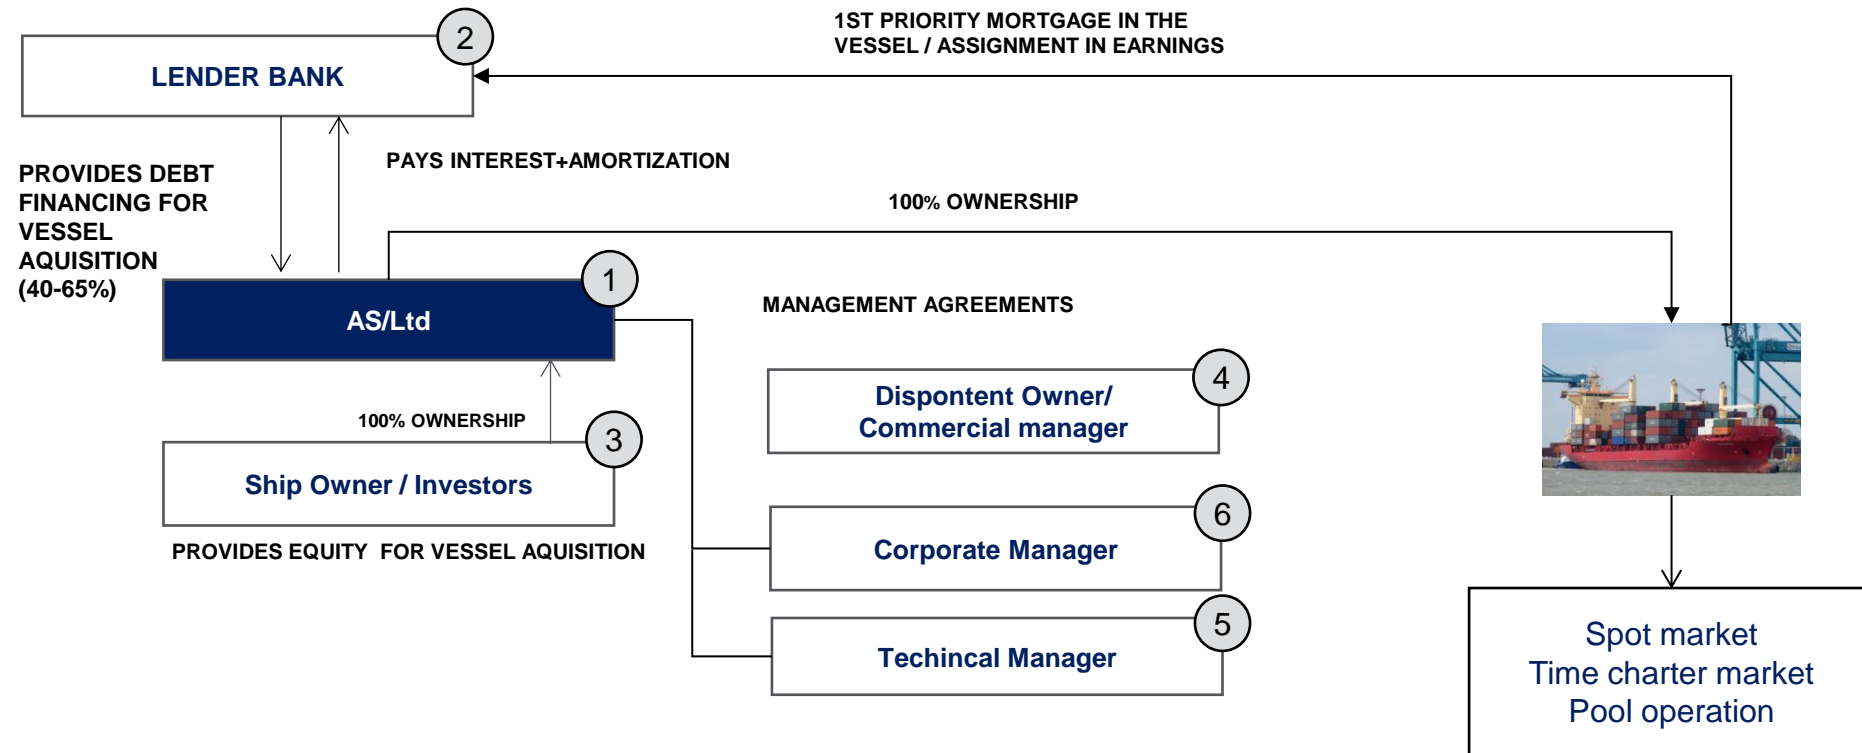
LENDER BANK

2

1ST PRIORITY MORTGAGE IN THE VESSEL / ASSIGNMENT IN EARNINGS

PROVIDES DEBT FINANCING FOR VESSEL AQUISITION (40-65%)

PAYS INTEREST+AMORTIZATION

100% OWNERSHIP

AS/Ltd

1

MANAGEMENT AGREEMENTS

100% OWNERSHIP

Ship Owner / Investors

3

PROVIDES EQUITY FOR VESSEL AQUISITION

Dispontent Owner/ Commercial manager

4

Corporate Manager

6

Techincal Manager

5

Spot market
Time charter market
Pool operation